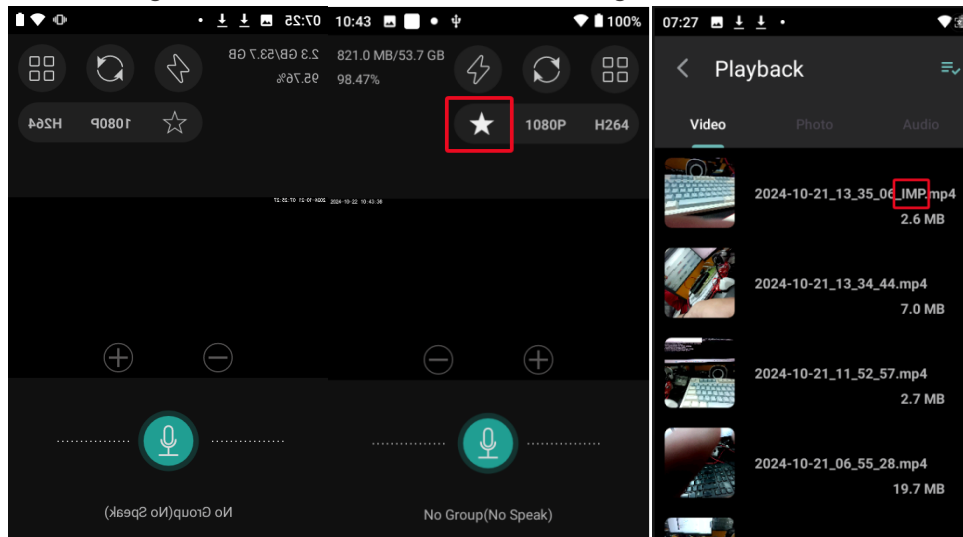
07:25
2.3 GB/53.7 GB
95.76%
H264 1080P
2024-10-21 07:25:17
No Group(No Speak)

10:43
100%
821.0 MB/53.7 GB
98.47%
1080P H264
2024-10-22 10:43:38
No Group(No Speak)

07:27
Playback
Video Photo Audio
2024-10-21_13_35_06_IMP.mp4
2.6 MB
2024-10-21_13_34_44.mp4
7.0 MB
2024-10-21_11_52_57.mp4
2.7 MB
2024-10-21_06_55_28.mp4
19.7 MB